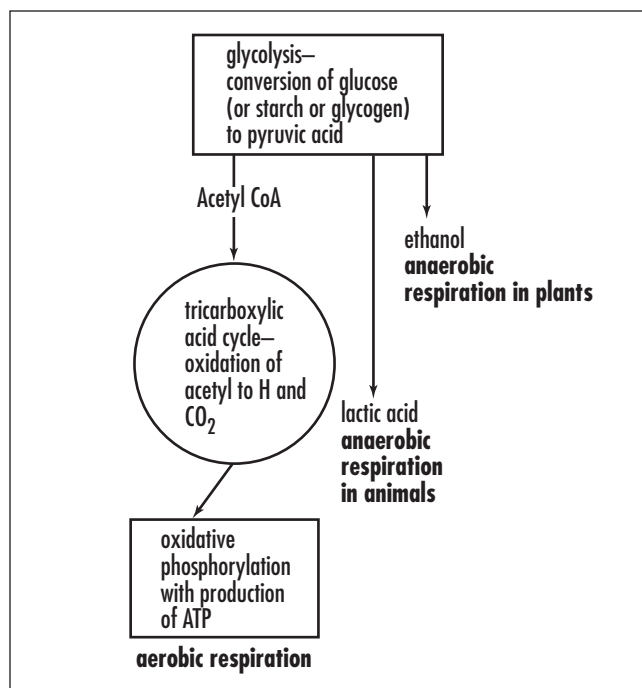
glycolysis–
conversion of glucose
(or starch or glycogen)
to pyruvic acid

Acetyl CoA

ethanol
**anaerobic respiration in plants**

tricarboxylic acid cycle–
oxidation of acetyl to H and $CO_2$

lactic acid
**anaerobic respiration in animals**

oxidative phosphorylation with production of ATP

**aerobic respiration**